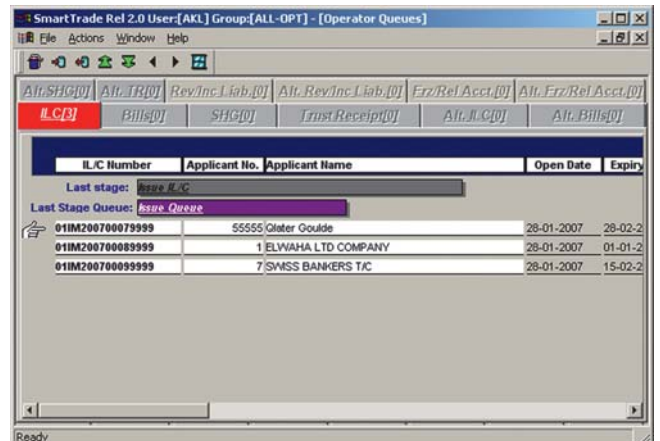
SmartTrade Rel 2.0 User:[AKL] Group:[ALL-OPT] - [Operator Queues]

File Actions Window Help

Alt.SHG[0] Alt. TR[0] Rev/Inc Liab.[0] Alt. Rev/Inc Liab.[0] Frz/Rel Acct.[0] Alt. Frz/Rel Acct.[0]

ILC[3] Bills[0] SHG[0] Trust Receipt[0] Alt. ILC[0] Alt. Bills[0]

| IL/C Number | Applicant No. | Applicant Name | Open Date | Expiry |
|---|---|---|---|---|

Last stage: Issue ILC

Last Stage Queue: Issue Queue

| 01IM200700079999 | 55555 | Glater Goulde | 28-01-2007 | 28-02-2 |
|---|---|---|---|---|
| 01IM200700089999 | 1 | ELWAHA LTD COMPANY | 28-01-2007 | 01-01-2 |
| 01IM200700099999 | 7 | SWISS BANKERS T/C | 28-01-2007 | 15-02-2 |

Ready